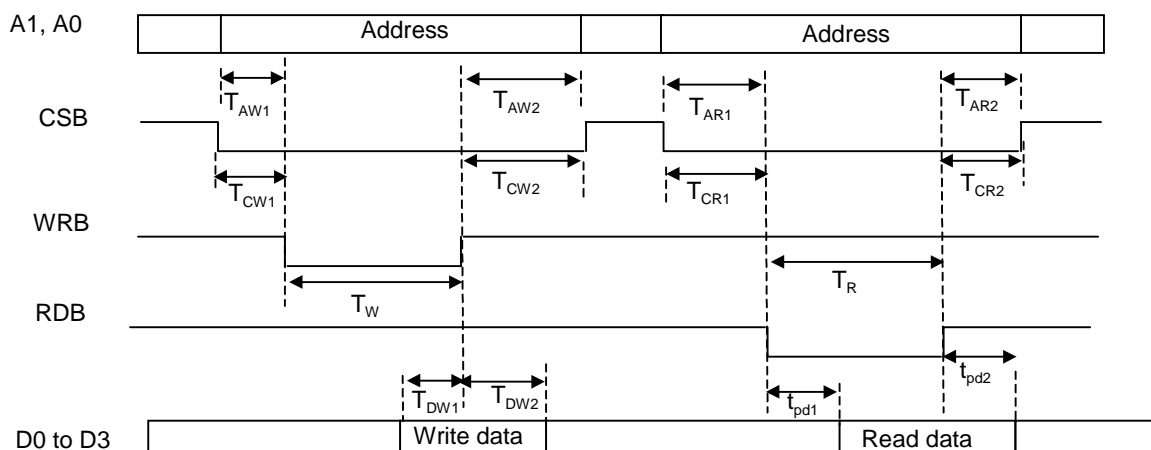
A1, A0

Address

Address

$T_{AW1}$

$T_{AW2}$

$T_{AR1}$

$T_{AR2}$

CSB

$T_{CW1}$

$T_{CW2}$

$T_{CR1}$

$T_{CR2}$

WRB

$T_W$

$T_R$

RDB

$T_{DW1}$

$T_{DW2}$

$t_{pd1}$

$t_{pd2}$

D0 to D3

Write data

Read data